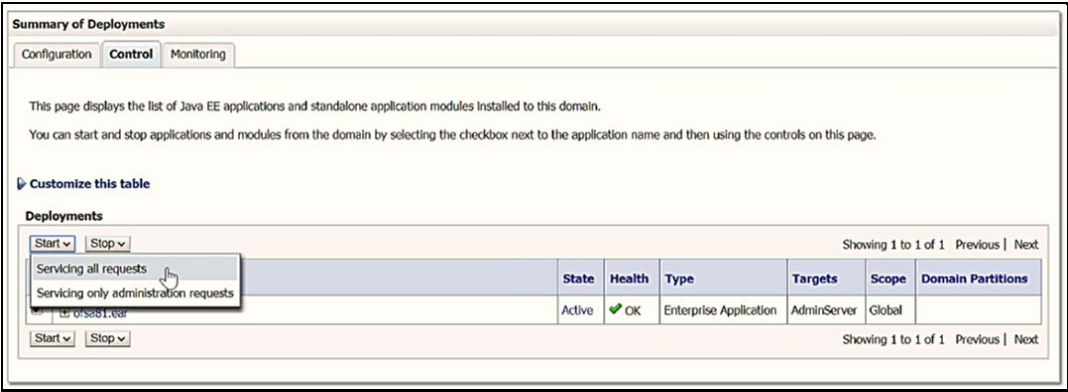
Summary of Deployments

Configuration | Control | Monitoring

This page displays the list of Java EE applications and standalone application modules installed to this domain.

You can start and stop applications and modules from the domain by selecting the checkbox next to the application name and then using the controls on this page.

Customize this table

Deployments

Start | Stop

Servicing all requests

Servicing only administration requests

Showing 1 to 1 of 1 Previous | Next

| | State | Health | Type | Targets | Scope | Domain Partitions |
|---|---|---|---|---|---|---|
| ofsa81.ear | Active | OK | Enterprise Application | AdminServer | Global | |

Start | Stop

Showing 1 to 1 of 1 Previous | Next